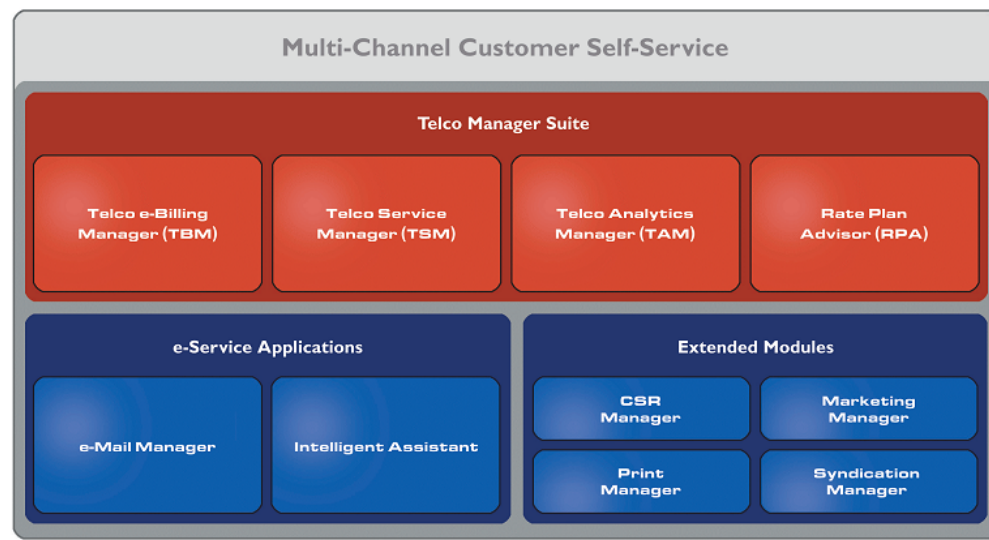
Multi-Channel Customer Self-Service

Telco Manager Suite

Telco e-Billing Manager (TBM)

Telco Service Manager (TSM)

Telco Analytics Manager (TAM)

Rate Plan Advisor (RPA)

e-Service Applications

e-Mail Manager

Intelligent Assistant

Extended Modules

CSR Manager

Marketing Manager

Print Manager

Syndication Manager